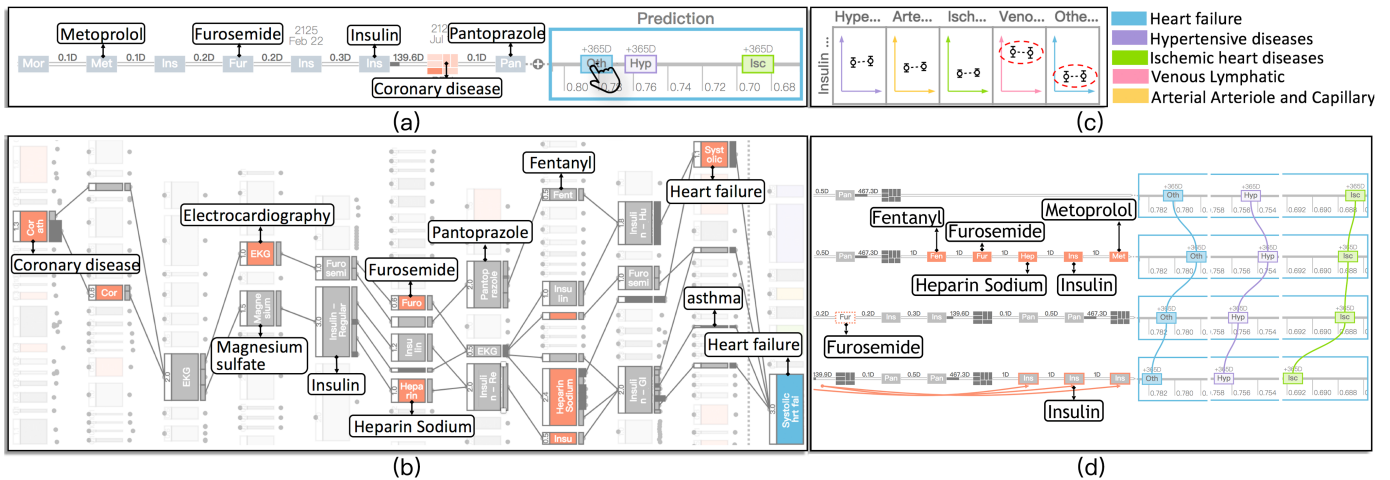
Metoprolol
Furosemide
Insulin
Pantoprazole
Prediction
Mor 0.1D Met 0.1D Ins 0.2D Fur 0.2D Ins 0.3D Ins 139.6D
2125 Feb 22
212 Jul
Pan 0.1D
Coronary disease
+365D Oth
+365D Hyp
+365D Isc
0.80 0.78 0.76 0.74 0.72 0.70 0.68
(a)

Insulin ...
Hype...
Arte...
Isch...
Veno...
Othe...
Heart failure
Hypertensive diseases
Ischemic heart diseases
Venous Lymphatic
Arterial Arteriole and Capillary
(c)

Cor ath
Coronary disease
Cor
Electrocardiography
EKG
Magne sium
Magnesium sulfate
EKG
Furo semi
Insulin - Regular
Insulin
Furosemide
Furo
Insu lin
Hepa rin
Heparin Sodium
Pantoprazole
Pantop razole
EKG
Insulin
Insuli n - Re
Fentanyl
Fent
Heparin Sodium
Insu
Insuli n - Hu
Furo semi
Insuli n - Gl
Syst olic
Heart failure
asthma
Heart failure
Systolic hrt fail
(b)

0.5D Pan 467.3D
Fentanyl
Furosemide
Metoprolol
0.5D Pan 467.3D 1D Fen 1D Fur 1D Hep 1D Ins 1D Met
Heparin Sodium
Insulin
0.2D Fur 0.2D Ins 0.3D Ins 139.6D 0.1D Pan 0.5D Pan 467.3D
Furosemide
139.6D 0.1D Pan 0.5D Pan 467.3D Ins Ins Ins
Insulin
+365D Oth +365D Hyp +365D Isc
0.782 0.780 0.758 0.756 0.754 0.692 0.690 0.688
(d)